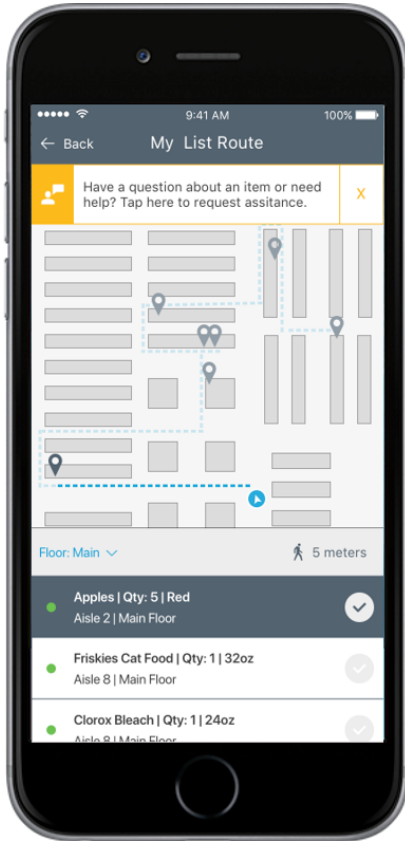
9:41 AM
100%

Back
My List Route

Have a question about an item or need help? Tap here to request assitance.
X

Floor: Main
5 meters

Apples | Qty: 5 | Red
Aisle 2 | Main Floor

Friskies Cat Food | Qty: 1 | 32oz
Aisle 8 | Main Floor

Clorox Bleach | Qty: 1 | 24oz
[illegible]